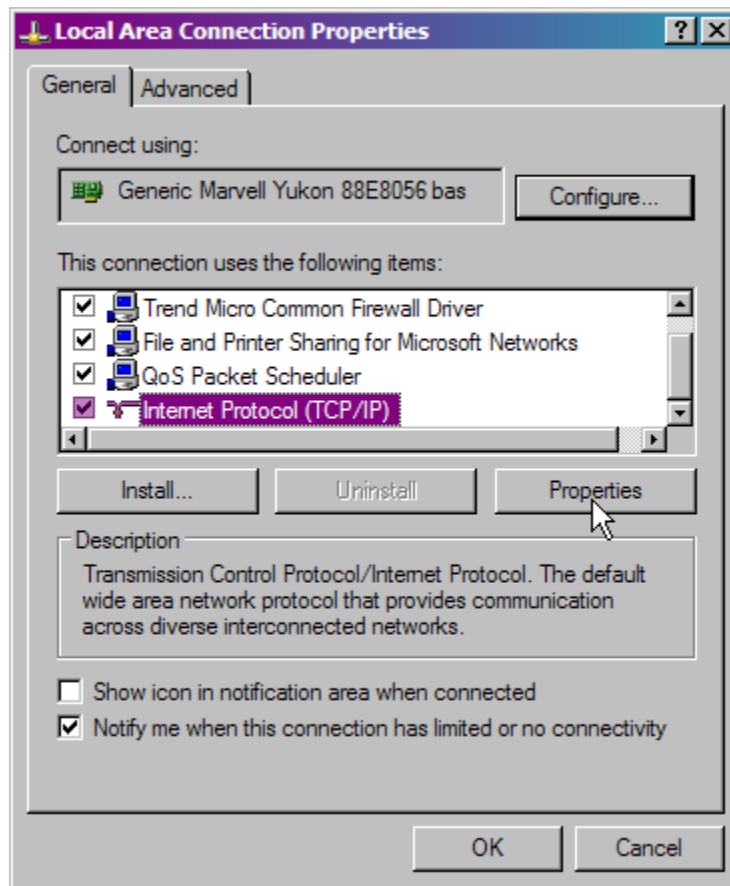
Local Area Connection Properties

? X

General | Advanced

Connect using:

Generic Marvell Yukon 88E8056 bas

Configure...

This connection uses the following items:

Trend Micro Common Firewall Driver
File and Printer Sharing for Microsoft Networks
QoS Packet Scheduler
Internet Protocol (TCP/IP)

Install... | Uninstall | Properties

Description

Transmission Control Protocol/Internet Protocol. The default wide area network protocol that provides communication across diverse interconnected networks.

Show icon in notification area when connected

Notify me when this connection has limited or no connectivity

OK | Cancel